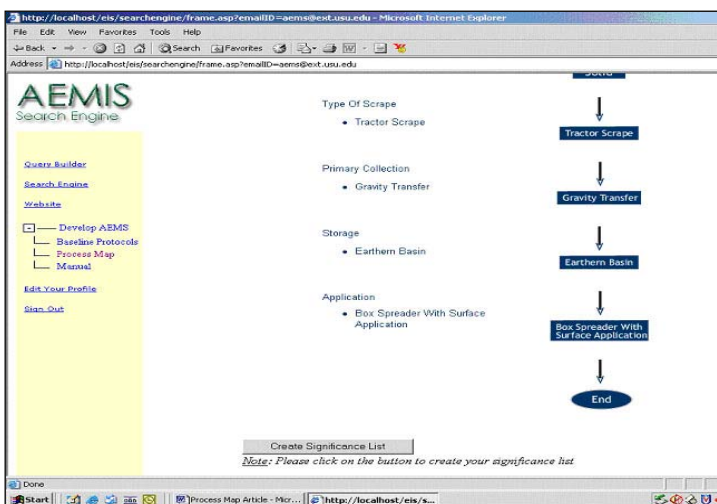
http://localhost/eis/searchengine/frame.asp?emailID=aems@ext.usu.edu - Microsoft Internet Explorer

File Edit View Favorites Tools Help

Back Search Favorites

Address http://localhost/eis/searchengine/frame.asp?emailID=aems@ext.usu.edu

AEMIS
Search Engine

Query Builder

Search Engine

Website

Develop AEMS
Baseline Protocols
Process Map
Manual

Edit Your Profile

Sign Out

Type Of Scrape
• Tractor Scrape

Primary Collection
• Gravity Transfer

Storage
• Earthern Basin

Application
• Box Spreader With Surface Application

Solid

Tractor Scrape

Gravity Transfer

Earthern Basin

Box Spreader With Surface Application

End

Create Significance List

Note: Please click on the button to create your significance list

Done

Start Process Map Article - Micr... http://localhost/eis/s...